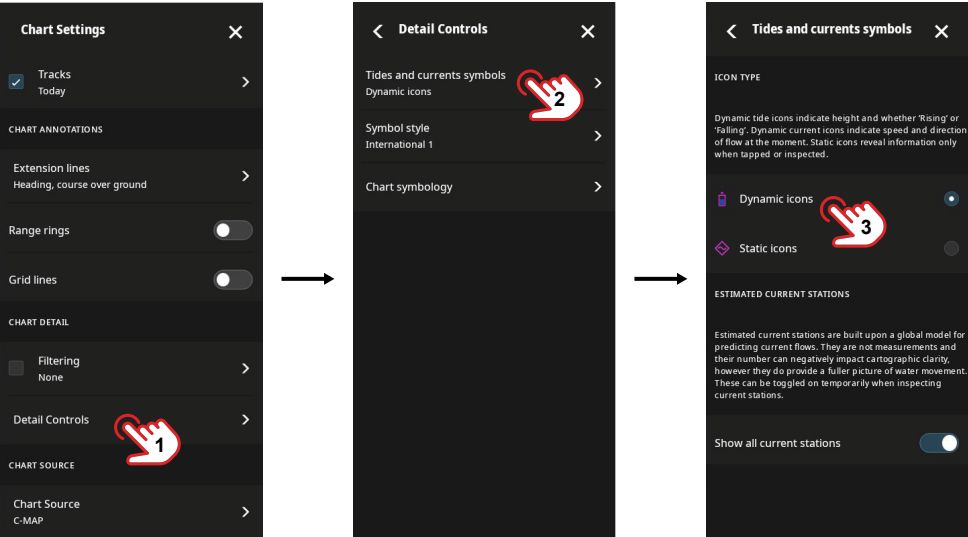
Chart Settings

Tracks
Today

CHART ANNOTATIONS

Extension lines
Heading, course over ground

Range rings

Grid lines

CHART DETAIL

Filtering
None

Detail Controls

1

CHART SOURCE

Chart Source
C-MAP

Detail Controls

Tides and currents symbols
Dynamic icons

2

Symbol style
International 1

Chart symbology

Tides and currents symbols

ICON TYPE

Dynamic tide icons indicate height and whether 'Rising' or 'Falling'. Dynamic current icons indicate speed and direction of flow at the moment. Static icons reveal information only when tapped or inspected.

Dynamic icons

3

Static icons

ESTIMATED CURRENT STATIONS

Estimated current stations are built upon a global model for predicting current flows. They are not measurements and their number can negatively impact cartographic clarity, however they do provide a fuller picture of water movement. These can be toggled on temporarily when inspecting current stations.

Show all current stations